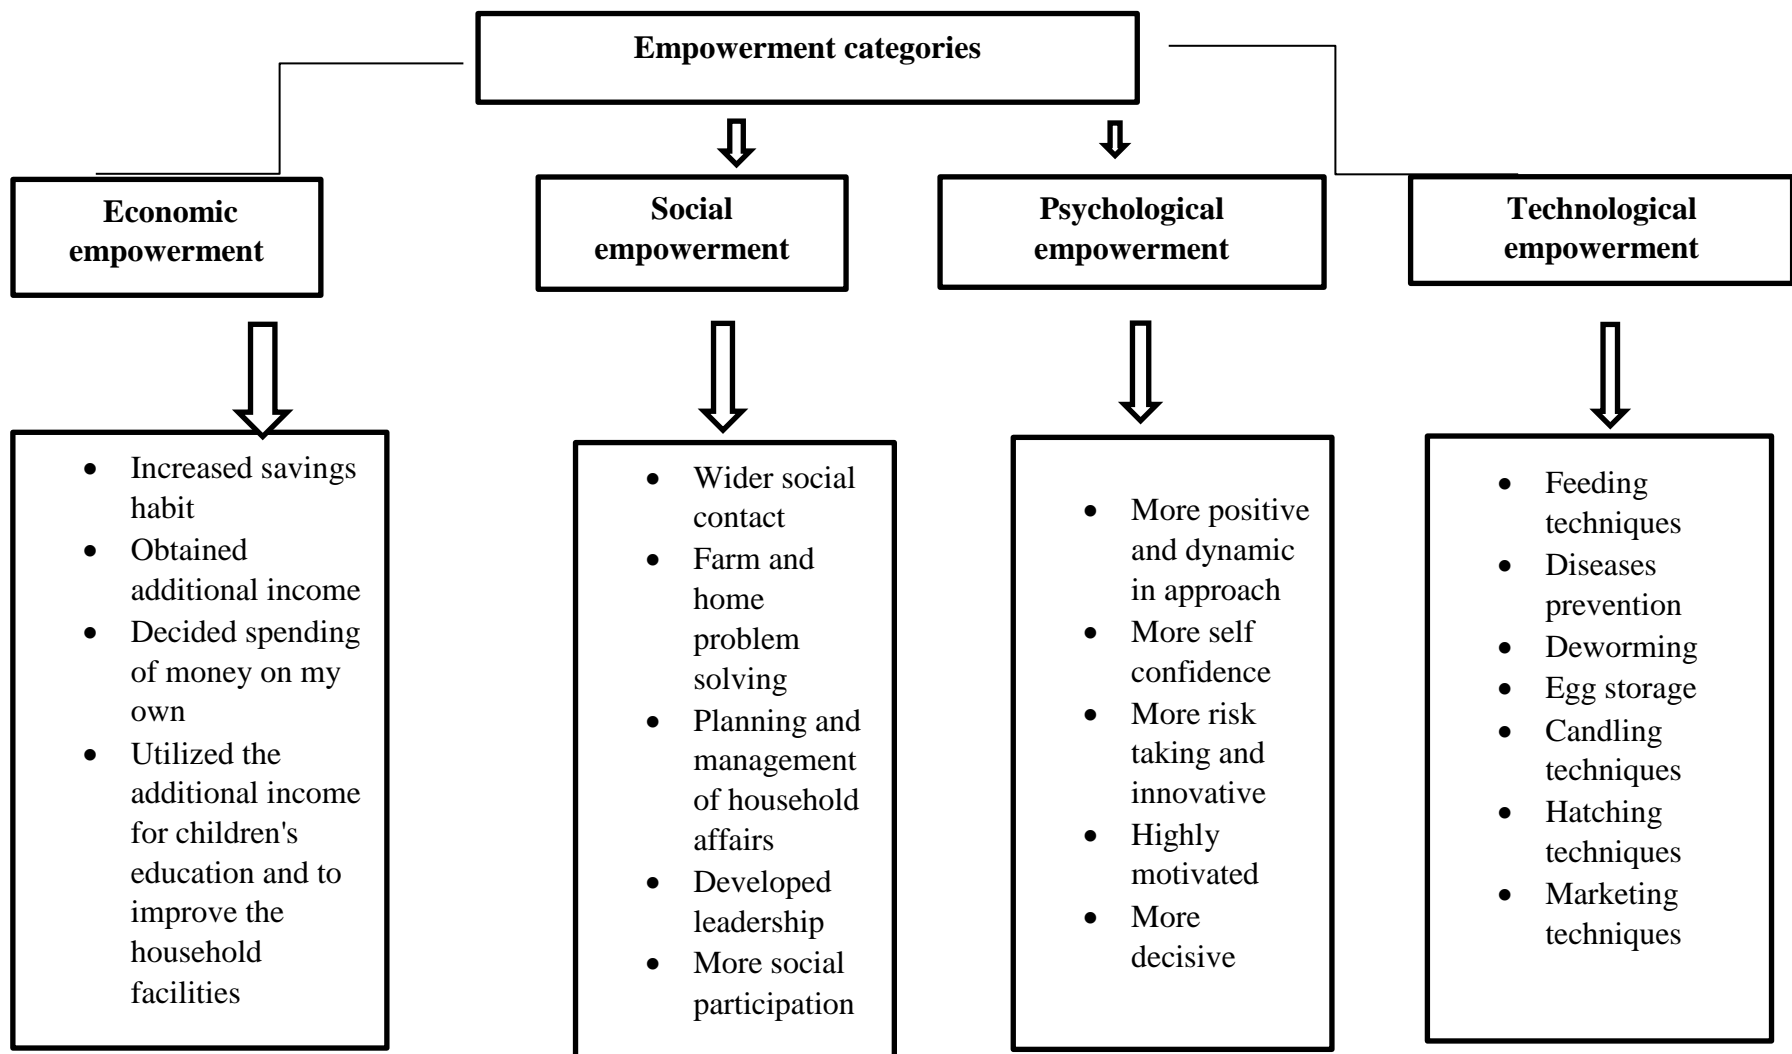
Empowerment categories

Economic empowerment

Social empowerment

Psychological empowerment

Technological empowerment

- Increased savings habit
- Obtained additional income
- Decided spending of money on my own
- Utilized the additional income for children's education and to improve the household facilities

- Wider social contact
- Farm and home problem solving
- Planning and management of household affairs
- Developed leadership
- More social participation

- More positive and dynamic in approach
- More self confidence
- More risk taking and innovative
- Highly motivated
- More decisive

- Feeding techniques
- Diseases prevention
- Deworming
- Egg storage
- Candling techniques
- Hatching techniques
- Marketing techniques